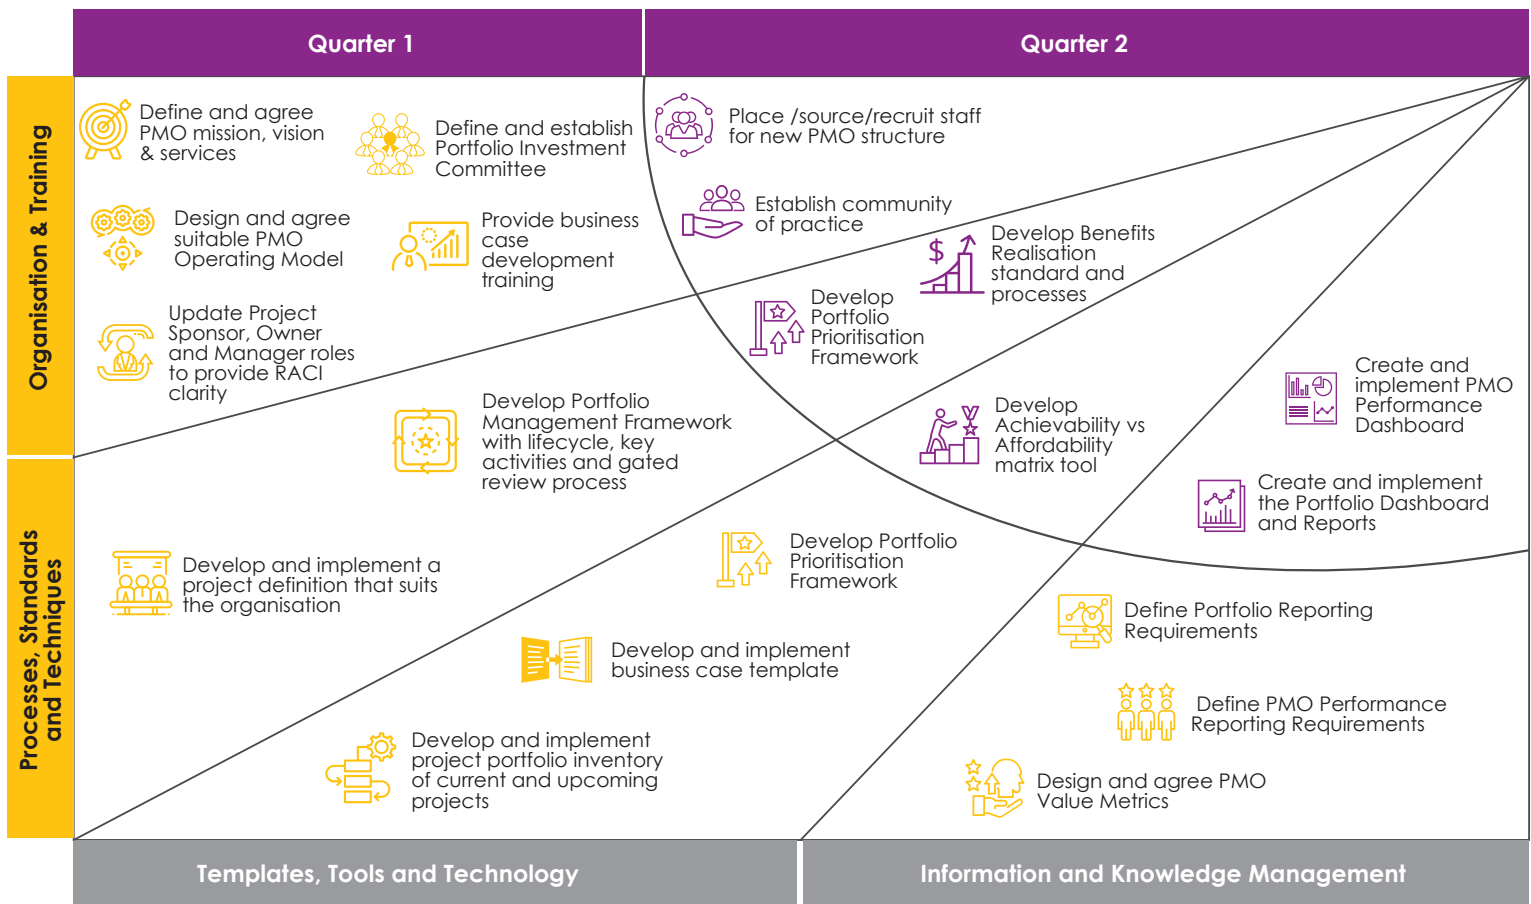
Quarter 1

Quarter 2

Organisation & Training

Processes, Standards and Techniques

Define and agree PMO mission, vision & services

Define and establish Portfolio Investment Committee

Design and agree suitable PMO Operating Model

Provide business case development training

Update Project Sponsor, Owner and Manager roles to provide RACI clarity

Place /source/recruit staff for new PMO structure

Establish community of practice

Develop Benefits Realisation standard and processes

Develop Portfolio Prioritisation Framework

Create and implement PMO Performance Dashboard

Develop Portfolio Management Framework with lifecycle, key activities and gated review process

Develop Achievability vs Affordability matrix tool

Create and implement the Portfolio Dashboard and Reports

Develop and implement a project definition that suits the organisation

Develop Portfolio Prioritisation Framework

Define Portfolio Reporting Requirements

Develop and implement business case template

Define PMO Performance Reporting Requirements

Develop and implement project portfolio inventory of current and upcoming projects

Design and agree PMO Value Metrics

Templates, Tools and Technology

Information and Knowledge Management